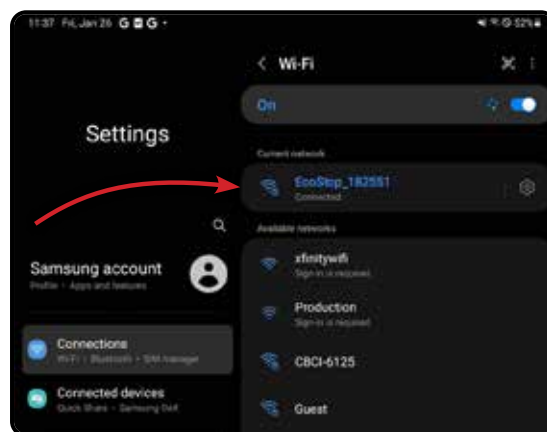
11:37 Fri, Jan 26 G G •

52%

Settings

Samsung account
Profile • Apps and features

Connections
Wi-Fi • Bluetooth • SIM manager

Connected devices
Quick Share • Samsung DeX

< Wi-Fi

On

Current network

EcoStep_182551
Connected

Available networks

xfinitywifi
Sign-in is required

Production
Sign-in is required

CBCI-6125

Guest